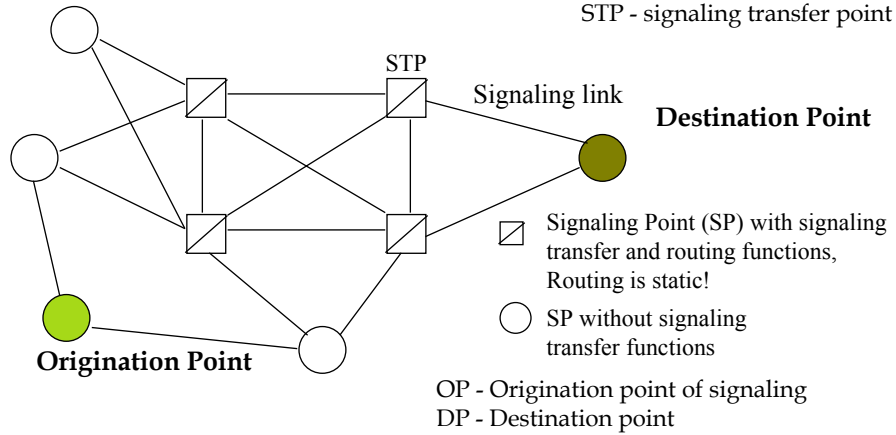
STP - signaling transfer point

STP

Signaling link

Destination Point

Signaling Point (SP) with signaling transfer and routing functions, Routing is static!

SP without signaling transfer functions

Origination Point

OP - Origination point of signaling
DP - Destination point